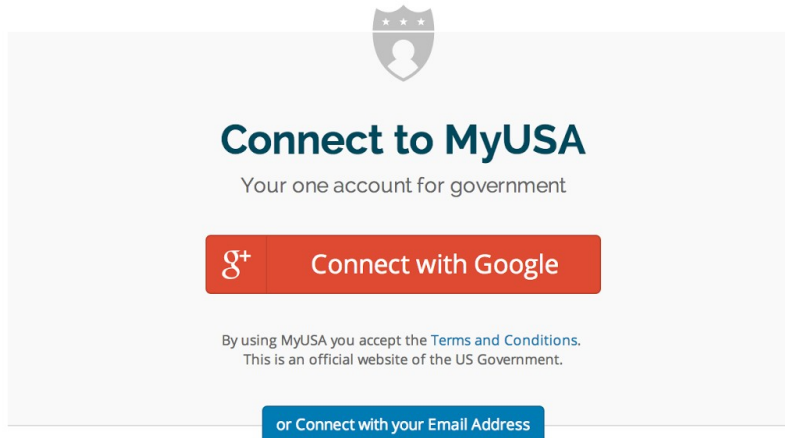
Connect to MyUSA

Your one account for government

g+ Connect with Google

By using MyUSA you accept the Terms and Conditions. This is an official website of the US Government.

or Connect with your Email Address